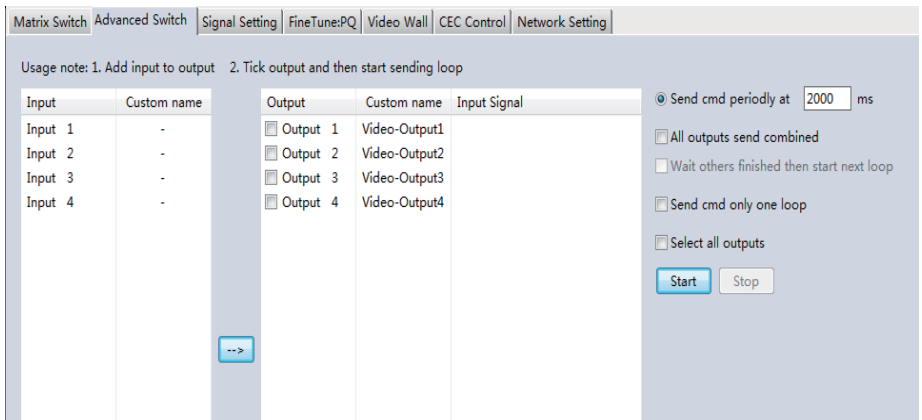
Matrix Switch | Advanced Switch | Signal Setting | FineTune:PQ | Video Wall | CEC Control | Network Setting

Usage note: 1. Add input to output 2. Tick output and then start sending loop

| Input | Custom name |
|---|---|
| Input 1 | - |
| Input 2 | - |
| Input 3 | - |
| Input 4 | - |

-->

| Output | Custom name | Input Signal |
|---|---|---|
| Output 1 | Video-Output1 | |
| Output 2 | Video-Output2 | |
| Output 3 | Video-Output3 | |
| Output 4 | Video-Output4 | |

Send cmd periodly at 2000 ms

All outputs send combined

Wait others finished then start next loop

Send cmd only one loop

Select all outputs

Start Stop